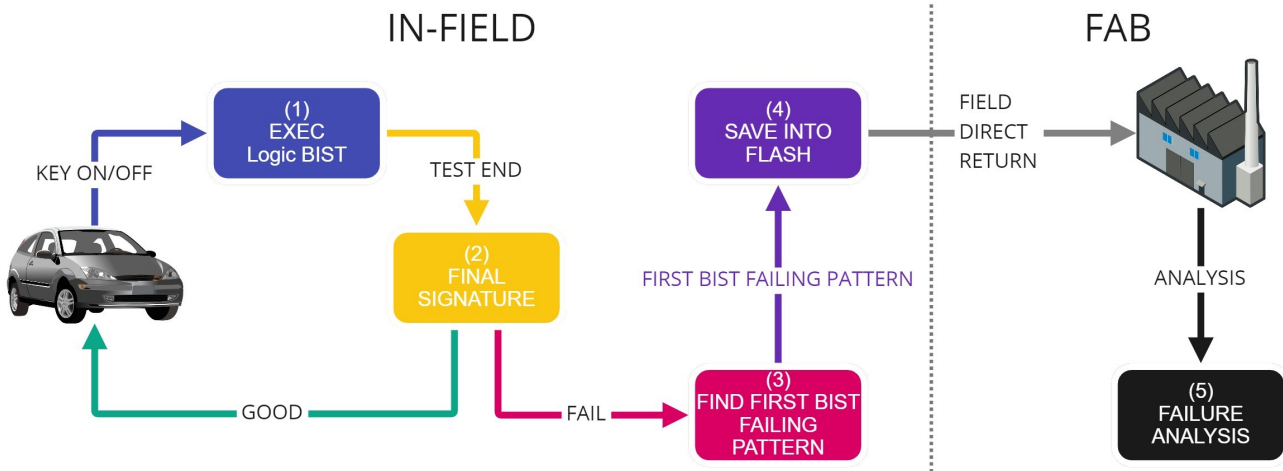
IN-FIELD

FAB

KEY ON/OFF

(1)
EXEC
Logic BIST

TEST END

(2)
FINAL
SIGNATURE

GOOD

FAIL

(3)
FIND FIRST BIST
FAILING
PATTERN

FIRST BIST FAILING PATTERN

(4)
SAVE INTO
FLASH

FIELD
DIRECT
RETURN

ANALYSIS

(5)
FAILURE
ANALYSIS